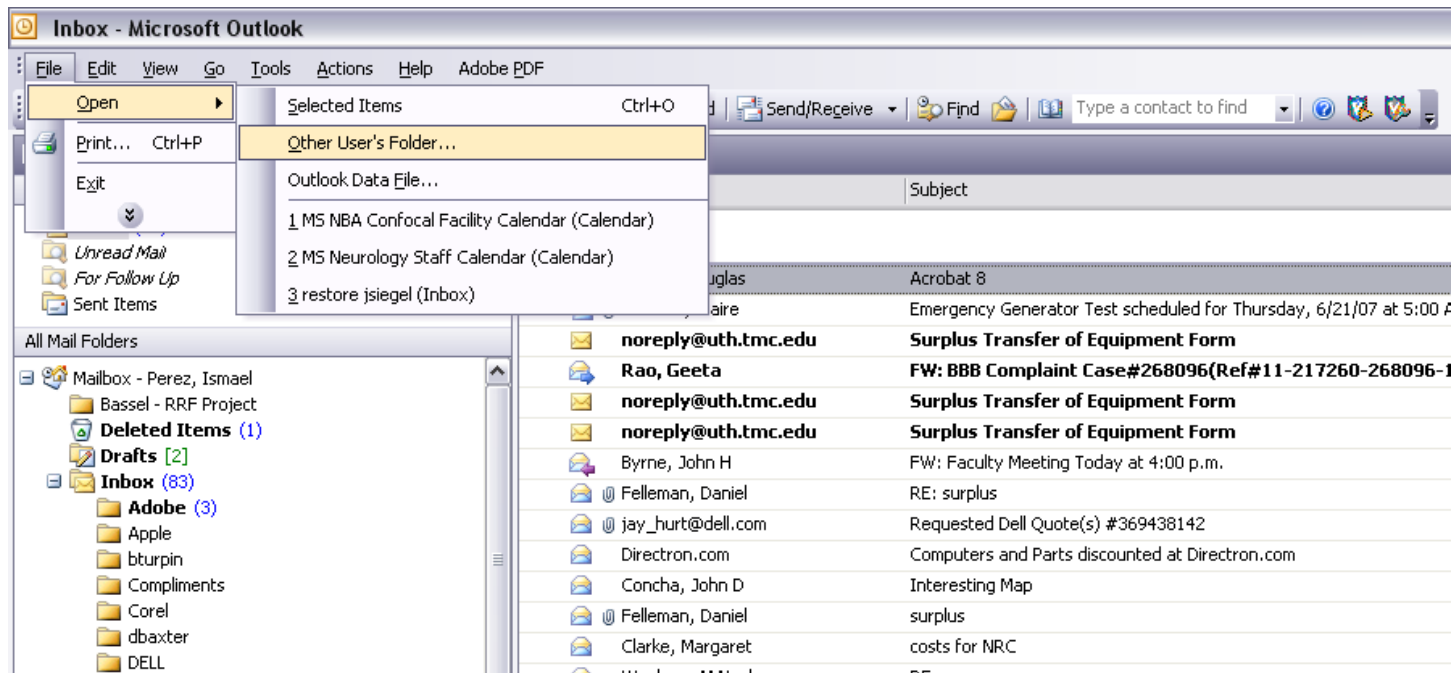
Inbox - Microsoft Outlook

File Edit View Go Tools Actions Help Adobe PDF

Open
Print... Ctrl+P
Exit

Selected Items Ctrl+O
Other User's Folder...
Outlook Data File...
1 MS NBA Confocal Facility Calendar (Calendar)
2 MS Neurology Staff Calendar (Calendar)
3 restore jsiegel (Inbox)

d | Send/Receive | Find | Type a contact to find

Unread Mail
For Follow Up
Sent Items

All Mail Folders

Mailbox - Perez, Ismael
Bassel - RRF Project
Deleted Items (1)
Drafts [2]
Inbox (83)
Adobe (3)
Apple
bturpin
Compliments
Corel
dbaxter
DELL

Subject

| | |
|---|---|
| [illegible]uglas | Acrobat 8 |
| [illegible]aire | Emergency Generator Test scheduled for Thursday, 6/21/07 at 5:00 A |
| noreply@uth.tmc.edu | Surplus Transfer of Equipment Form |
| Rao, Geeta | FW: BBB Complaint Case#268096(Ref#11-217260-268096-1 |
| noreply@uth.tmc.edu | Surplus Transfer of Equipment Form |
| noreply@uth.tmc.edu | Surplus Transfer of Equipment Form |
| Byrne, John H | FW: Faculty Meeting Today at 4:00 p.m. |
| Felleman, Daniel | RE: surplus |
| jay_hurt@dell.com | Requested Dell Quote(s) #369438142 |
| Directron.com | Computers and Parts discounted at Directron.com |
| Concha, John D | Interesting Map |
| Felleman, Daniel | surplus |
| Clarke, Margaret | costs for NRC |